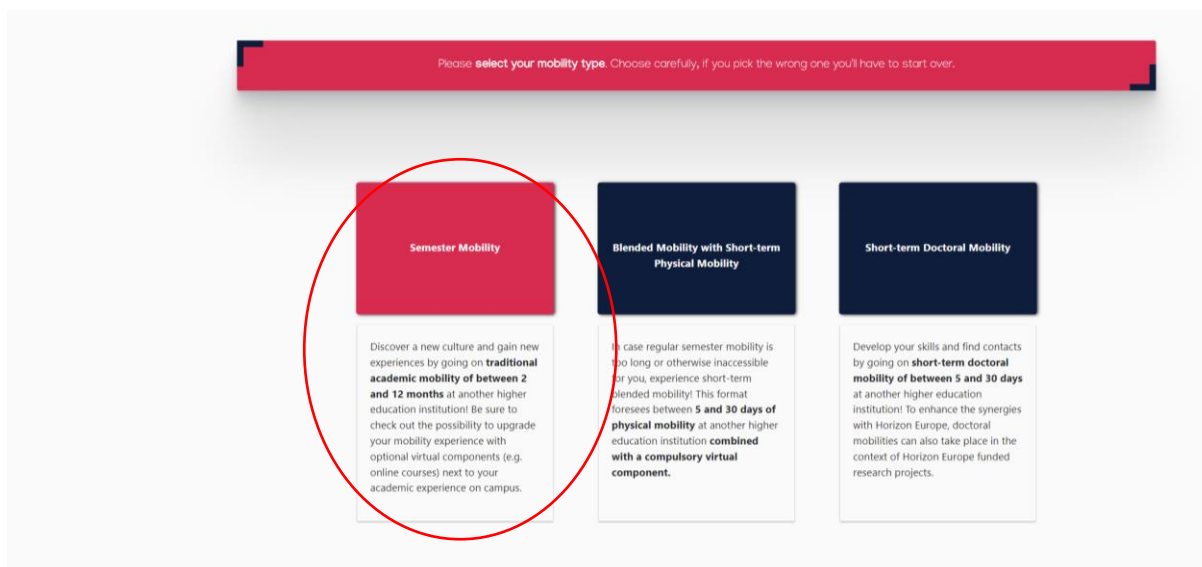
Please **select your mobility type**. Choose carefully, if you pick the wrong one you'll have to start over.

Semester Mobility

Discover a new culture and gain new experiences by going on **traditional academic mobility of between 2 and 12 months** at another higher education institution! Be sure to check out the possibility to upgrade your mobility experience with optional virtual components (e.g. online courses) next to your academic experience on campus.

Blended Mobility with Short-term Physical Mobility

In case regular semester mobility is too long or otherwise inaccessible for you, experience short-term blended mobility! This format foresees between **5 and 30 days of physical mobility** at another higher education institution **combined with a compulsory virtual component.**

Short-term Doctoral Mobility

Develop your skills and find contacts by going on **short-term doctoral mobility of between 5 and 30 days** at another higher education institution! To enhance the synergies with Horizon Europe, doctoral mobilities can also take place in the context of Horizon Europe funded research projects.